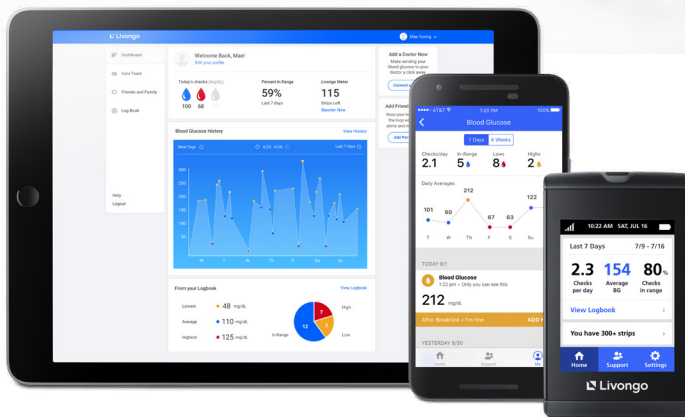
Livongo

Mae Vuong

Dashboard
Care Team
Friends and Family
Log Book

Help
Logout

Welcome Back, Mae!
Edit your profile

Today's checks (mg/dL)
100 68

Percent in Range
59%
Last 7 days

Livongo Meter
115
Strips Left
Reorder Now

Add a Doctor Now
Make sending your blood glucose to your doctor a click away.
Connect a

Add Friend
Keep your fri the loop wi parents and n
Add Peo

Blood Glucose History
View History
Meal Tags
6/23 - 6/30
Last 7 days
300
250
200
150
100
50
M T W Th F Sa Su

From your Logbook
View Logbook
Lowest 48 mg/dL
Average 110 mg/dL
Highest 125 mg/dL
High
In Range
Low
12 7 5

AT&T 7:20 PM 100%
Blood Glucose
7 Days 4 Weeks
Checks/day 2.1
In Range 5
Lows 8
Highs 2
Daily Averages
101 90 212 67 63 122
T W Th F S S

TODAY 6/1
Blood Glucose
7:20 pm • Only you can see this
212 mg/dL
After Breakfast • I'm fine
ADD N
YESTERDAY 6/30
Home Support Me

10:22 AM SAT, JUL 16
Last 7 Days 7/9 - 7/16
2.3 Checks per day
154 Average BG
80% Checks in range
View Logbook
You have 300+ strips
Home Support Settings
Livongo